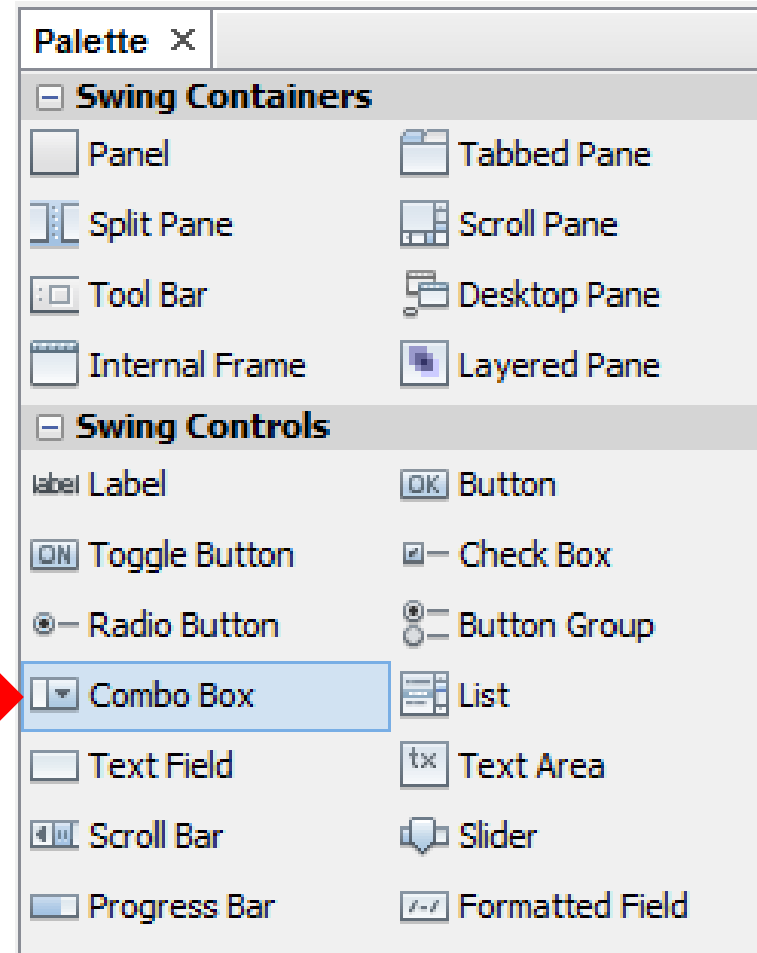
Palette ×

⊟ Swing Containers

Panel
Tabbed Pane
Split Pane
Scroll Pane
Tool Bar
Desktop Pane
Internal Frame
Layered Pane

⊟ Swing Controls

label Label
OK Button
ON Toggle Button
Check Box
Radio Button
Button Group
Combo Box
List
Text Field
tx Text Area
Scroll Bar
Slider
Progress Bar
Formatted Field